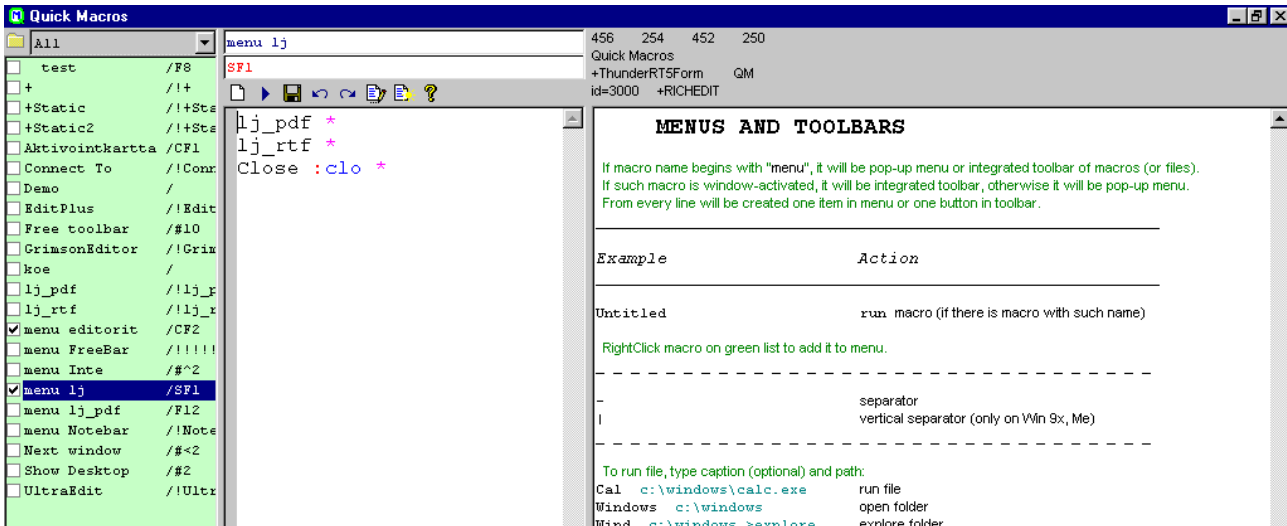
Quick Macros

All

| | |
|---|---|
| test | /F8 |
| + | /!+ |
| +Static | /!+Sta |
| +Static2 | /!+Sta |
| Aktivointkartta | /CF1 |
| Connect To | /!Conn |
| Demo | / |
| EditPlus | /!Edit |
| Free toolbar | /#10 |
| GrimsonEditor | /!Grim |
| koe | / |
| lj_pdf | /!lj_p |
| lj_rtf | /!lj_r |
| menu editorit | /CF2 |
| menu FreeBar | /!!!!! |
| menu Inte | /#^2 |
| menu lj | /SF1 |
| menu lj_pdf | /F12 |
| menu Notebar | /!Note |
| Next window | /#<2 |
| Show Desktop | /#2 |
| UltraEdit | /!Ultr |

menu lj

SF1

lj_pdf *
lj_rtf *
Close :clo *

456 254 452 250
Quick Macros
+ThunderRT5Form QM
id=3000 +RICHEDIT

MENUS AND TOOLBARS

If macro name begins with "menu", it will be pop-up menu or integrated toolbar of macros (or files). If such macro is window-activated, it will be integrated toolbar, otherwise it will be pop-up menu. From every line will be created one item in menu or one button in toolbar.

Example Action

Untitled run macro (if there is macro with such name)

RightClick macro on green list to add it to menu.

- - - - - - - - - - - - - - - - - - - - - - - - - - - - -

– separator
| vertical separator (only on Win 9x, Me)

- - - - - - - - - - - - - - - - - - - - - - - - - - - - -

To run file, type caption (optional) and path:
Cal c:\windows\calc.exe run file
Windows c:\windows open folder
Wind c:\windows >explore explore folder